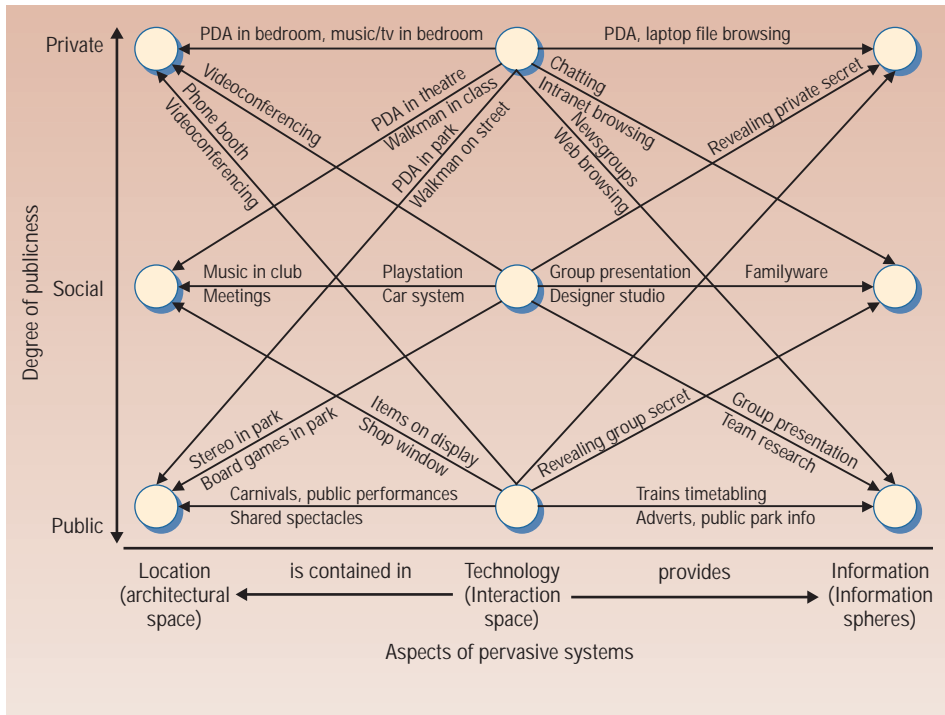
Private

Social

Public

Degree of publicness

PDA in bedroom, music/tv in bedroom

PDA, laptop file browsing

Videoconferencing

Phone booth

Videoconferencing

PDA in theatre

Walkman in class

PDA in park

Walkman on street

Chatting

Intranet browsing

Newsgroups

Web browsing

Revealing private secret

Music in club

Meetings

Playstation

Car system

Group presentation

Designer studio

Familyware

Stereo in park

Board games in park

Items on display

Shop window

Revealing group secret

Group presentation

Team research

Carnivals, public performances

Shared spectacles

Trains timetabling

Adverts, public park info

Location (architectural space)

is contained in

Technology (Interaction space)

provides

Information (Information spheres)

Aspects of pervasive systems